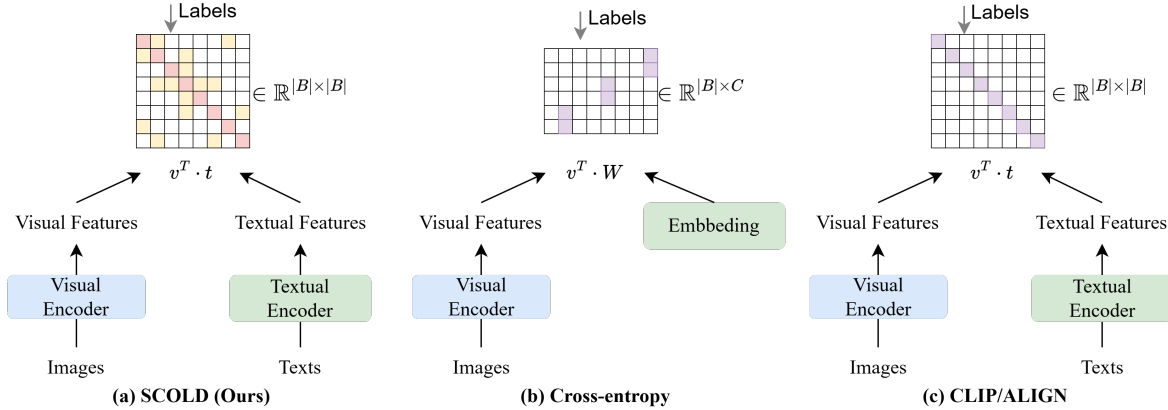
Labels

$\in \mathbb{R}^{|B|\times|B|}$

$v^T \cdot t$

Visual Features

Textual Features

Visual Encoder

Textual Encoder

Images

Texts

(a) SCOLD (Ours)

Labels

$\in \mathbb{R}^{|B|\times C}$

$v^T \cdot W$

Visual Features

Embbeding

Visual Encoder

Images

(b) Cross-entropy

Labels

$\in \mathbb{R}^{|B|\times|B|}$

$v^T \cdot t$

Visual Features

Textual Features

Visual Encoder

Textual Encoder

Images

Texts

(c) CLIP/ALIGN